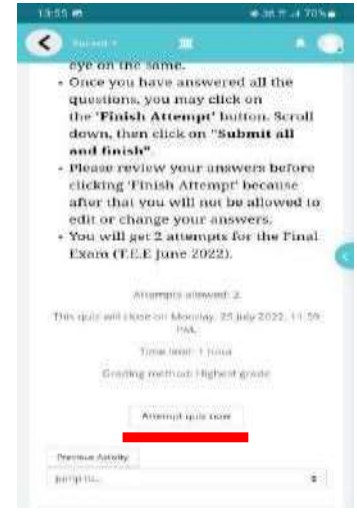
13:55

70%

eye on the same.

- Once you have answered all the questions, you may click on the **'Finish Attempt'** button. Scroll down, then click on **"Submit all and finish"**.
- Please review your answers before clicking 'Finish Attempt' because after that you will not be allowed to edit or change your answers.
- **You will get 2 attempts for the Final Exam (T.E.E June 2022).**

Attempts allowed: 2.

This quiz will close on Monday, 25 July 2022, 11:59 PM.

Time limit: 1 hour

Grading method: Highest grade

Attempt quiz now

Previous Activity

Jump to...